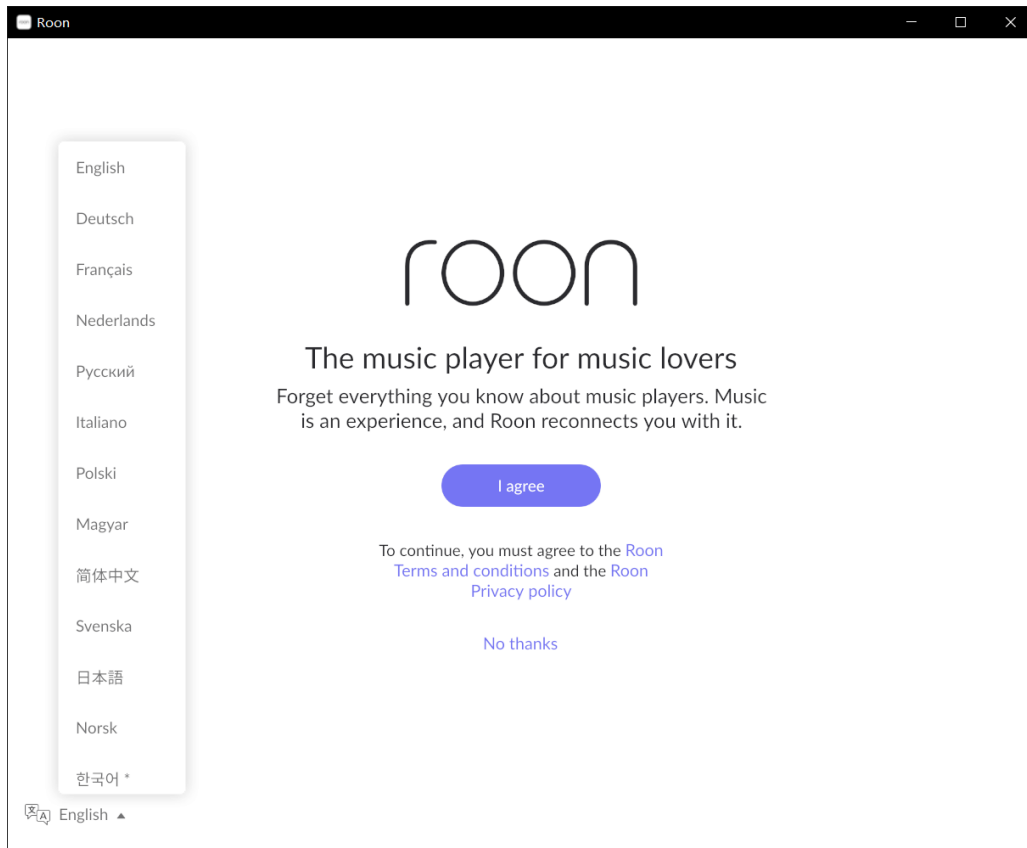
Roon

English
Deutsch
Français
Nederlands
Русский
Italiano
Polski
Magyar
简体中文
Svenska
日本語
Norsk
한국어 *

English ▲

roon

The music player for music lovers

Forget everything you know about music players. Music is an experience, and Roon reconnects you with it.

I agree

To continue, you must agree to the Roon Terms and conditions and the Roon Privacy policy

No thanks